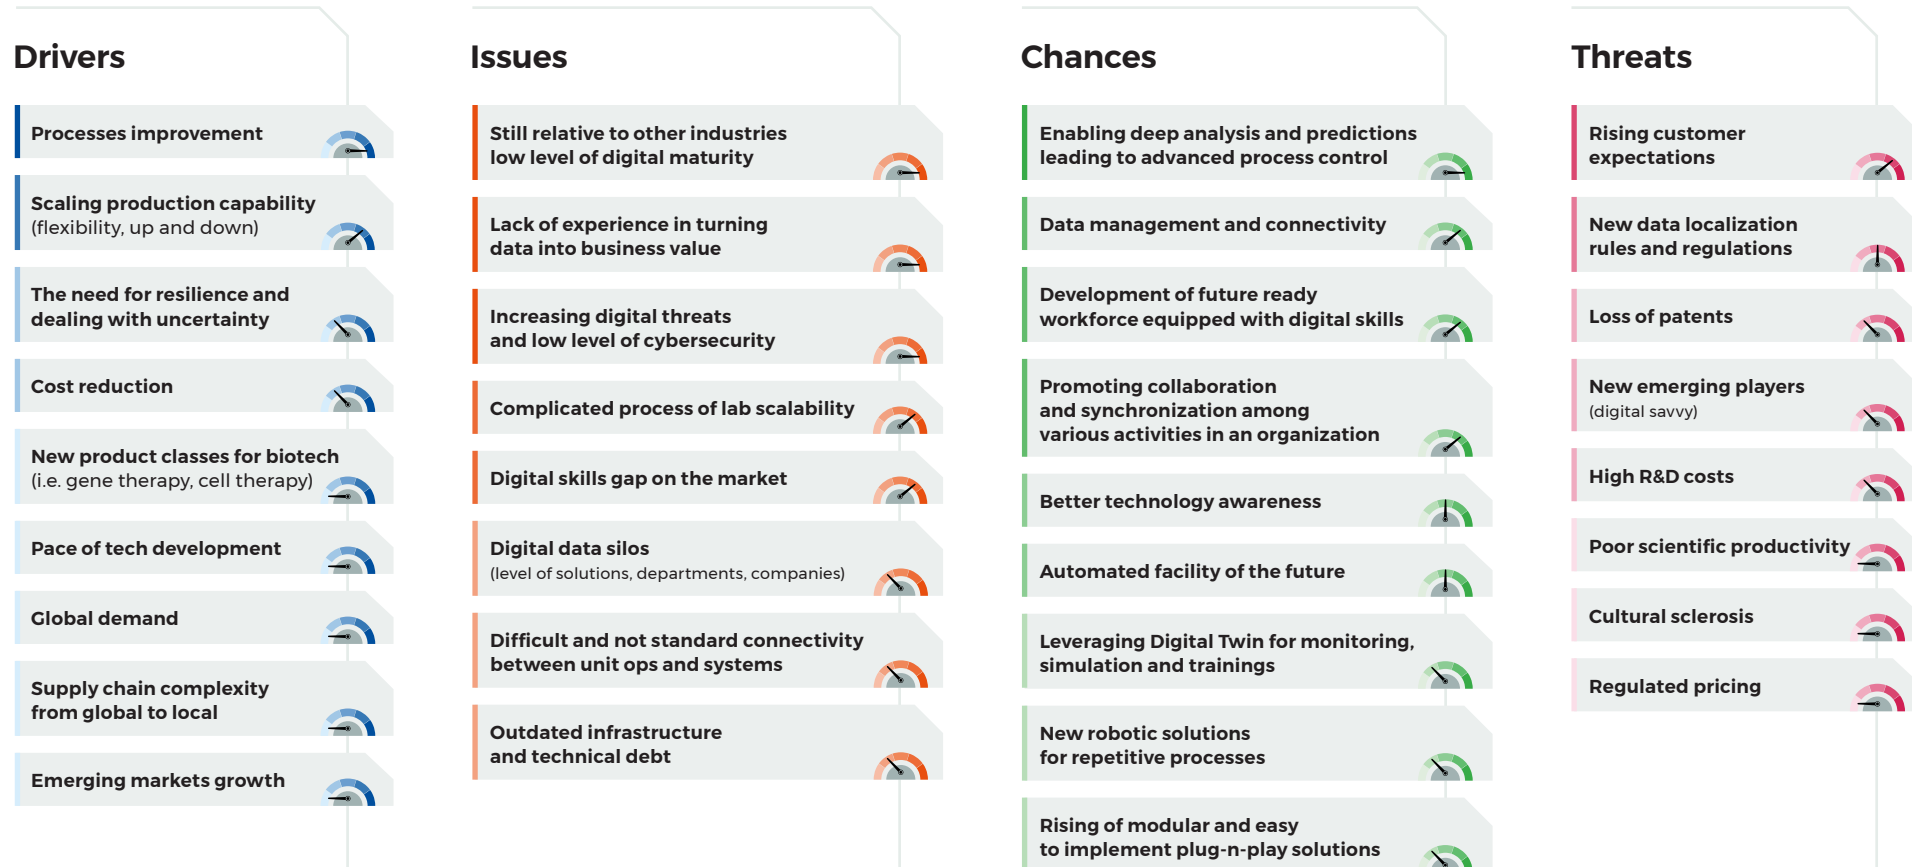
Drivers

Processes improvement

Scaling production capability (flexibility, up and down)

The need for resilience and dealing with uncertainty

Cost reduction

New product classes for biotech (i.e. gene therapy, cell therapy)

Pace of tech development

Global demand

Supply chain complexity from global to local

Emerging markets growth

Issues

Still relative to other industries low level of digital maturity

Lack of experience in turning data into business value

Increasing digital threats and low level of cybersecurity

Complicated process of lab scalability

Digital skills gap on the market

Digital data silos (level of solutions, departments, companies)

Difficult and not standard connectivity between unit ops and systems

Outdated infrastructure and technical debt

Chances

Enabling deep analysis and predictions leading to advanced process control

Data management and connectivity

Development of future ready workforce equipped with digital skills

Promoting collaboration and synchronization among various activities in an organization

Better technology awareness

Automated facility of the future

Leveraging Digital Twin for monitoring, simulation and trainings

New robotic solutions for repetitive processes

Rising of modular and easy to implement plug-n-play solutions

Threats

Rising customer expectations

New data localization rules and regulations

Loss of patents

New emerging players (digital savvy)

High R&D costs

Poor scientific productivity

Cultural sclerosis

Regulated pricing